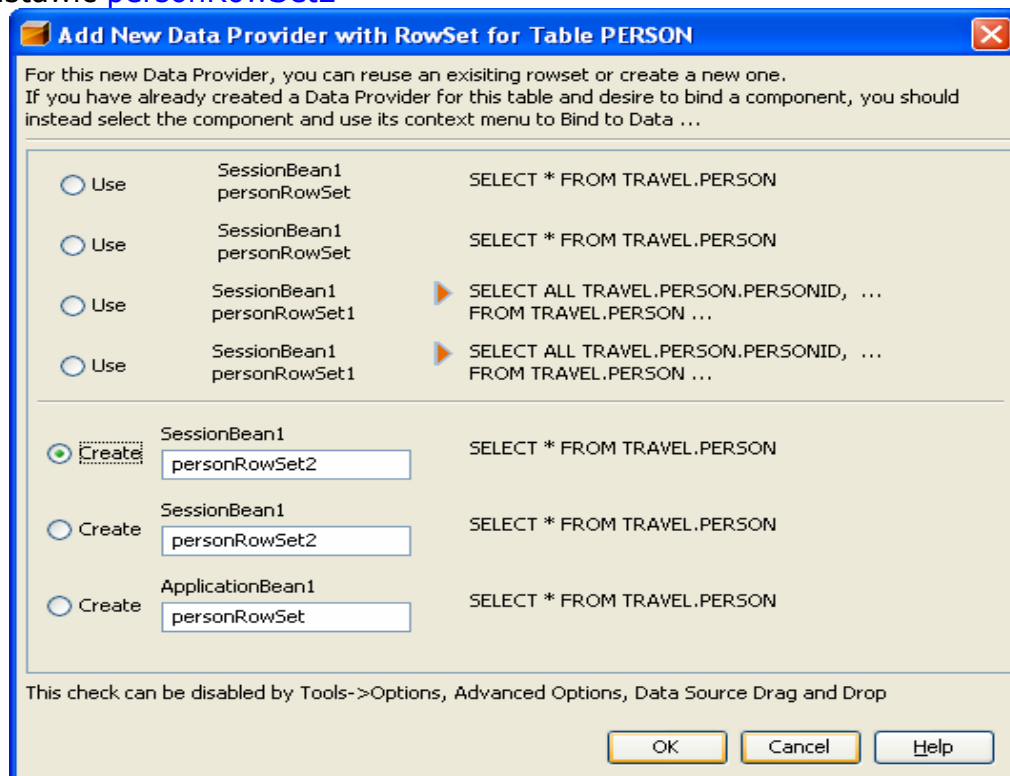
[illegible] personRowSet2

Add New Data Provider with RowSet for Table PERSON

For this new Data Provider, you can reuse an exisiting rowset or create a new one.
If you have already created a Data Provider for this table and desire to bind a component, you should instead select the component and use its context menu to Bind to Data ...

Use SessionBean1 personRowSet SELECT * FROM TRAVEL.PERSON

Use SessionBean1 personRowSet SELECT * FROM TRAVEL.PERSON

Use SessionBean1 personRowSet1 SELECT ALL TRAVEL.PERSON.PERSONID, ... FROM TRAVEL.PERSON ...

Use SessionBean1 personRowSet1 SELECT ALL TRAVEL.PERSON.PERSONID, ... FROM TRAVEL.PERSON ...

Create SessionBean1 personRowSet2 SELECT * FROM TRAVEL.PERSON

Create SessionBean1 personRowSet2 SELECT * FROM TRAVEL.PERSON

Create ApplicationBean1 personRowSet SELECT * FROM TRAVEL.PERSON

This check can be disabled by Tools->Options, Advanced Options, Data Source Drag and Drop

OK Cancel Help